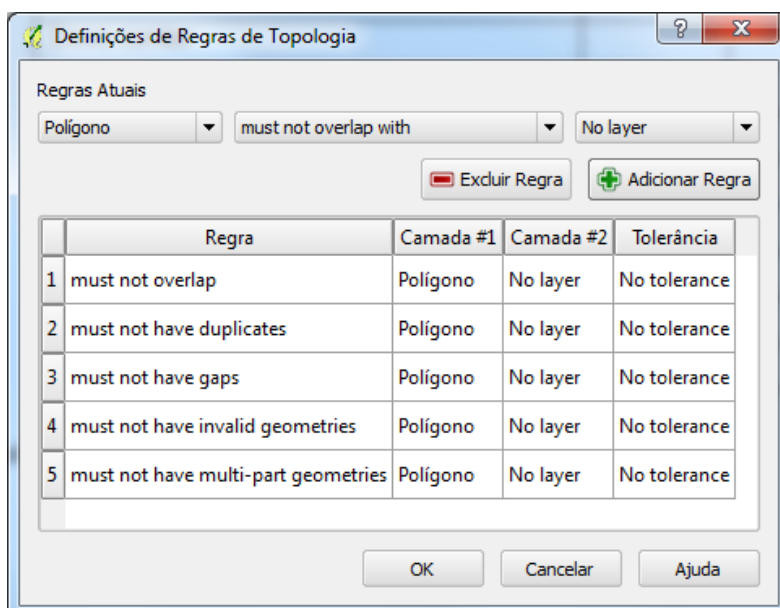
Definições de Regras de Topologia

?

X

Regras Atuais

Polígono

must not overlap with

No layer

Excluir Regra

Adicionar Regra

| | Regra | Camada #1 | Camada #2 | Tolerância |
|---|---|---|---|---|
| 1 | must not overlap | Polígono | No layer | No tolerance |
| 2 | must not have duplicates | Polígono | No layer | No tolerance |
| 3 | must not have gaps | Polígono | No layer | No tolerance |
| 4 | must not have invalid geometries | Polígono | No layer | No tolerance |
| 5 | must not have multi-part geometries | Polígono | No layer | No tolerance |

OK

Cancelar

Ajuda